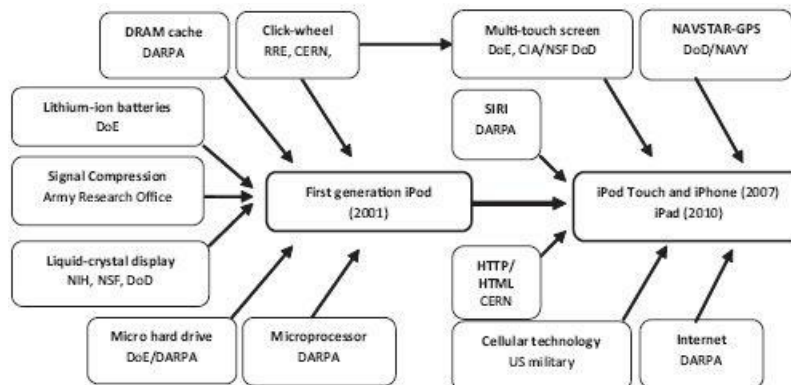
DRAM cache
DARPA

Click-wheel
RRE, CERN,

Multi-touch screen
DoE, CIA/NSF DoD

NAVSTAR-GPS
DoD/NAVY

Lithium-ion batteries
DoE

SIRI
DARPA

Signal Compression
Army Research Office

First generation iPod
(2001)

iPod Touch and iPhone (2007)
iPad (2010)

Liquid-crystal display
NIH, NSF, DoD

HTTP/
HTML
CERN

Micro hard drive
DoE/DARPA

Microprocessor
DARPA

Cellular technology
US military

Internet
DARPA